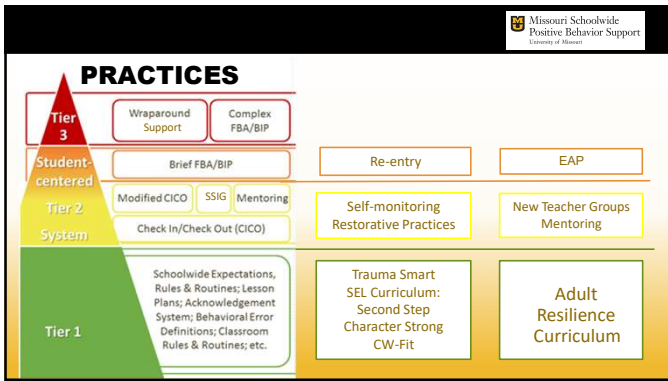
Missouri Schoolwide Positive Behavior Support
University of Missouri

PRACTICES

Tier 3

Wraparound Support

Complex FBA/BIP

Student-centered

Brief FBA/BIP

Tier 2 System

Modified CICO

SSIG

Mentoring

Check In/Check Out (CICO)

Tier 1

Schoolwide Expectations, Rules & Routines; Lesson Plans; Acknowledgement System; Behavioral Error Definitions; Classroom Rules & Routines; etc.

Re-entry

EAP

Self-monitoring
Restorative Practices

New Teacher Groups
Mentoring

Trauma Smart
SEL Curriculum:
Second Step
Character Strong
CW-Fit

Adult Resilience Curriculum